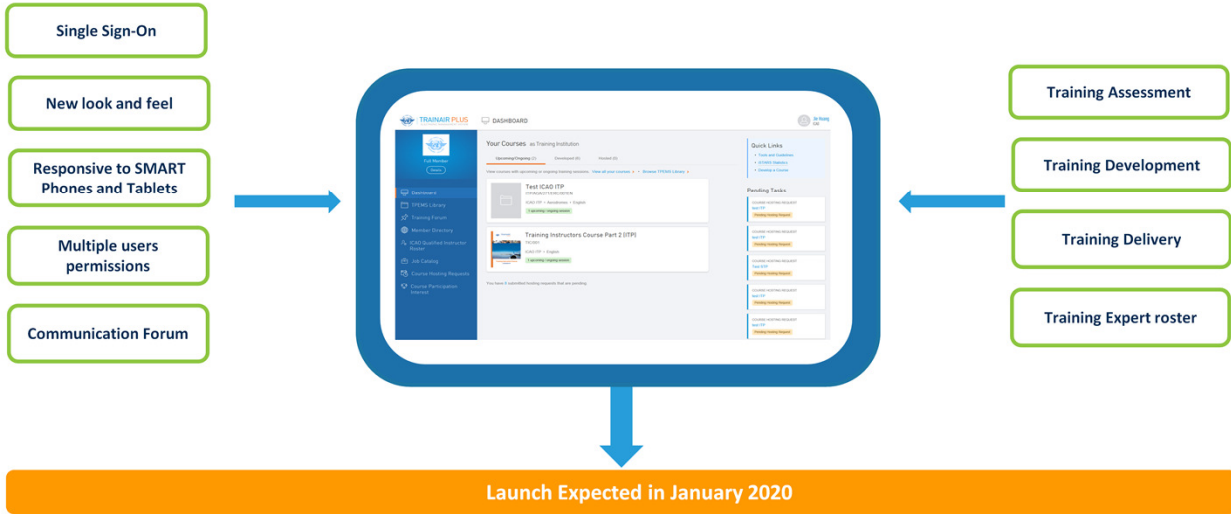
Single Sign-On

New look and feel

Responsive to SMART Phones and Tablets

Multiple users permissions

Communication Forum

TRAINAIR PLUS

DASHBOARD

Full Member

Dashboard

TPEMS Library

Training Forum

Member Directory

ICAO Qualified Instructor Roster

Job Catalog

Course Hosting Requests

Course Participation Interest

Your Courses as Training Institution

Upcoming/Ongoing (2)

Developed (0)

Hosted (0)

Test ICAO ITP

Training Instructors Course Part 2 (ITP)

You have 0 submitted hosting requests that are pending

Quick Links

Pending Tasks

COURSE HOSTING REQUEST

Pending hosting Request

Training Assessment

Training Development

Training Delivery

Training Expert roster

Launch Expected in January 2020